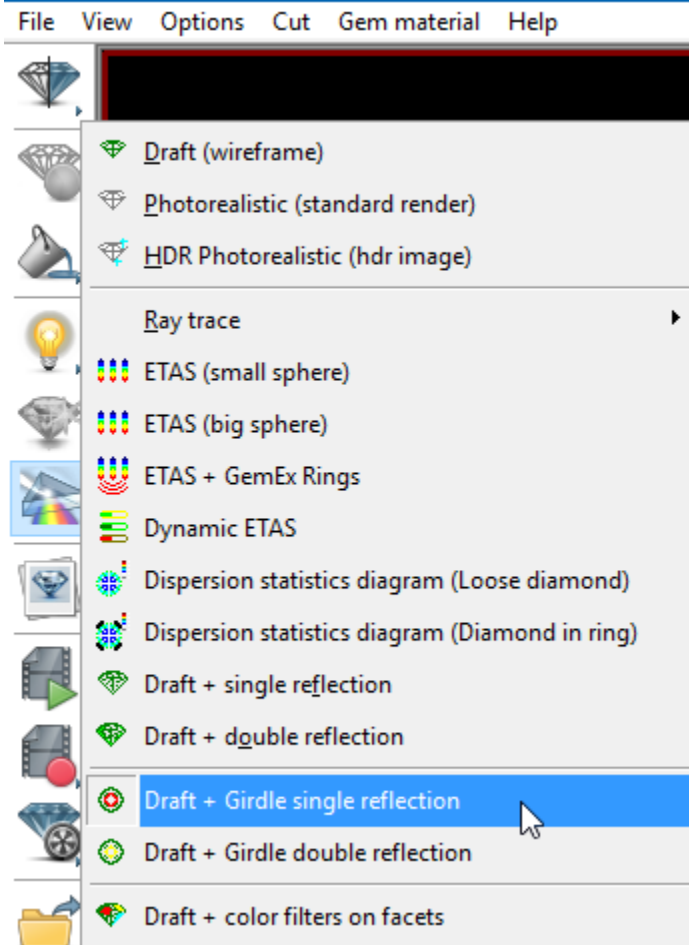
File View Options Cut Gem material Help

Draft (wireframe)
Photorealistic (standard render)
HDR Photorealistic (hdr image)

Ray trace
ETAS (small sphere)
ETAS (big sphere)
ETAS + GemEx Rings
Dynamic ETAS
Dispersion statistics diagram (Loose diamond)
Dispersion statistics diagram (Diamond in ring)
Draft + single reflection
Draft + double reflection

Draft + Girdle single reflection
Draft + Girdle double reflection

Draft + color filters on facets